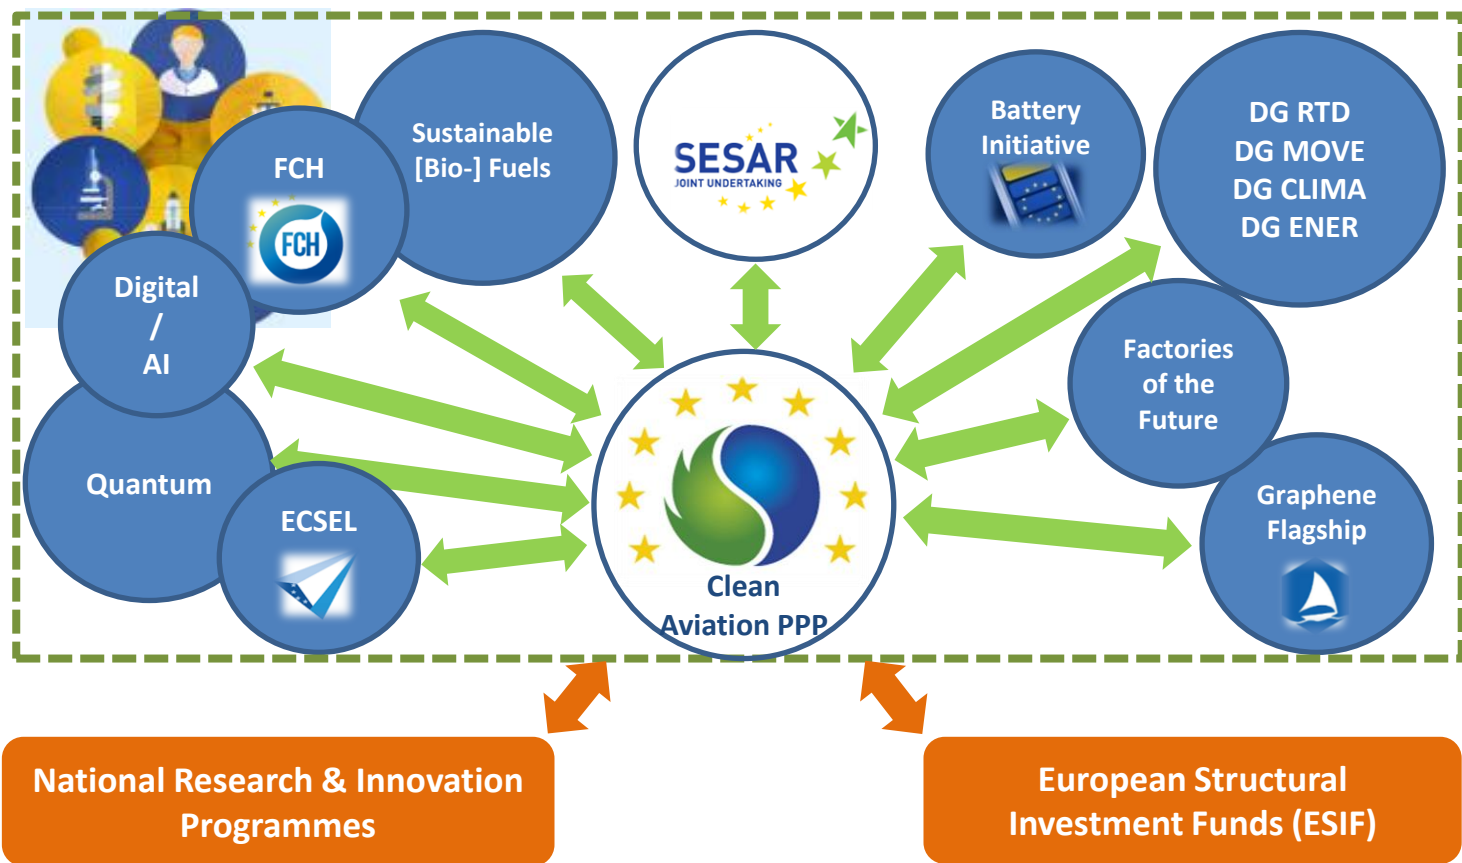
Sustainable [Bio-] Fuels

FCH

FCH

Digital / AI

SESAR
JOINT UNDERTAKING

Battery Initiative

DG RTD
DG MOVE
DG CLIMA
DG ENER

Factories of the Future

Quantum

ECSEL

Clean Aviation PPP

Graphene Flagship

National Research & Innovation Programmes

European Structural Investment Funds (ESIF)